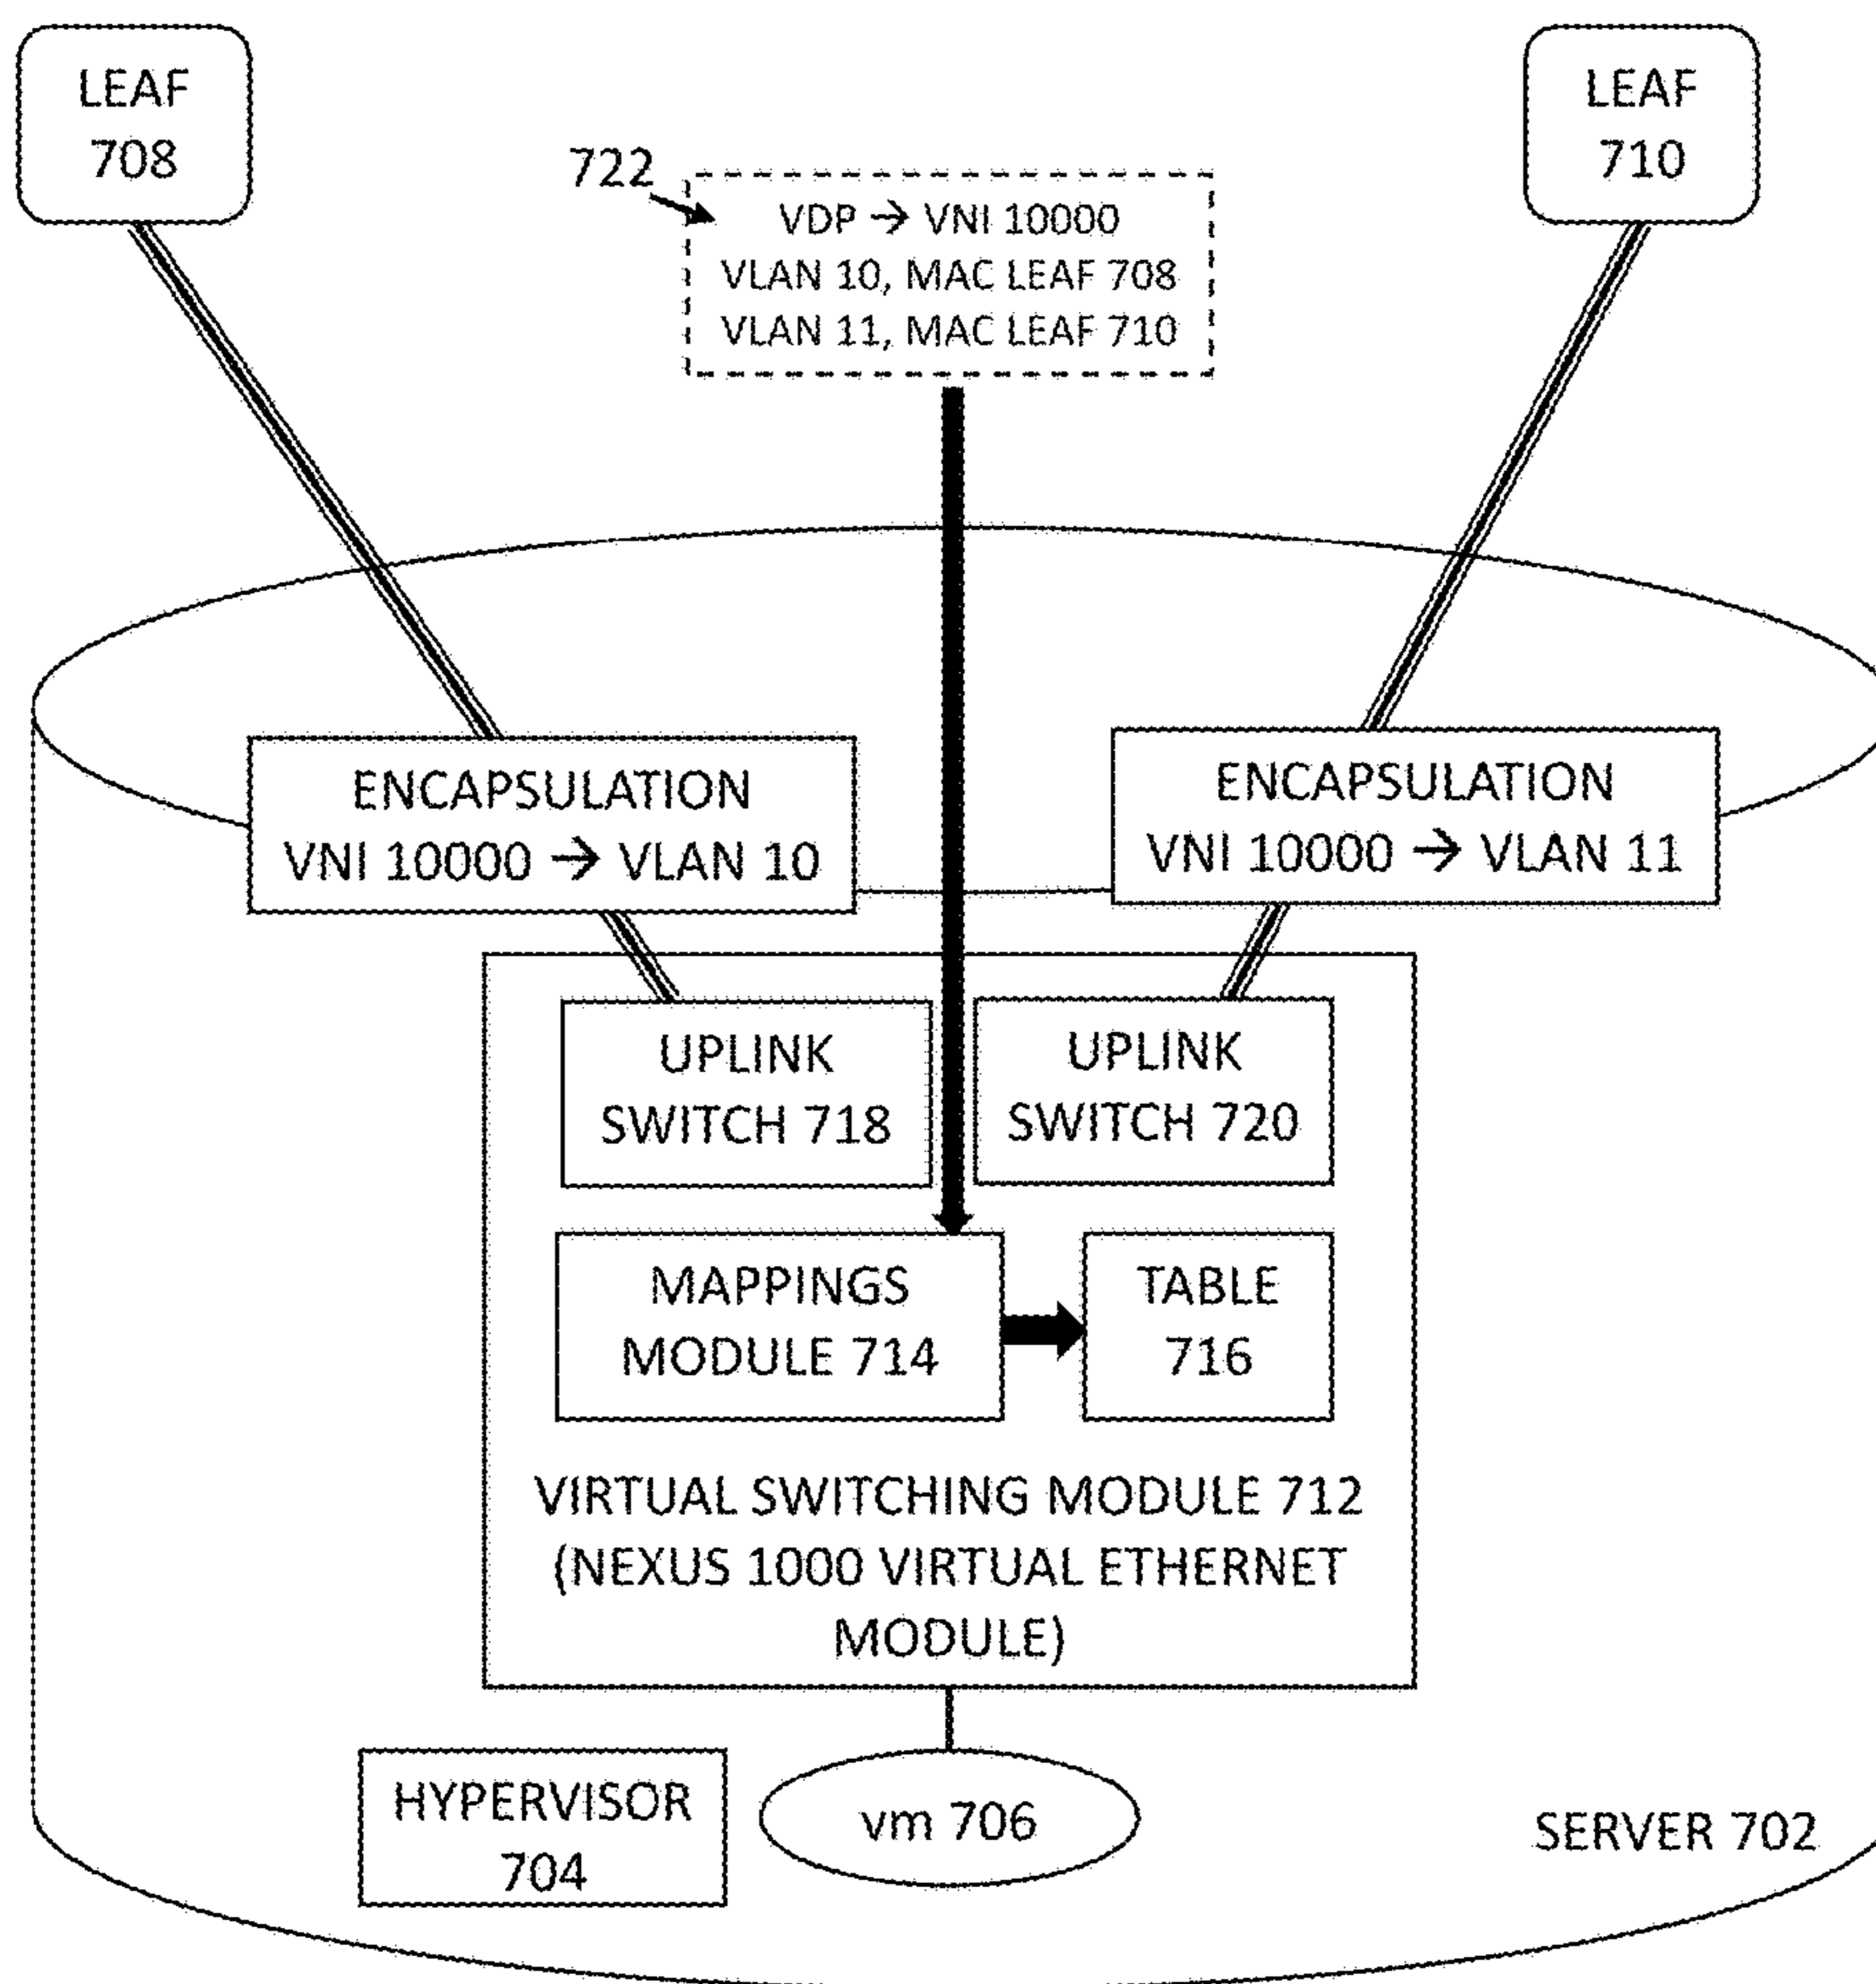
LEAF 708

722

VDP → VNI 10000
VLAN 10, MAC LEAF 708
VLAN 11, MAC LEAF 710

LEAF 710

ENCAPSULATION
VNI 10000 → VLAN 10

ENCAPSULATION
VNI 10000 → VLAN 11

UPLINK SWITCH 718

UPLINK SWITCH 720

MAPPINGS MODULE 714

TABLE 716

VIRTUAL SWITCHING MODULE 712 (NEXUS 1000 VIRTUAL ETHERNET MODULE)

HYPERVISOR 704

vm 706

SERVER 702